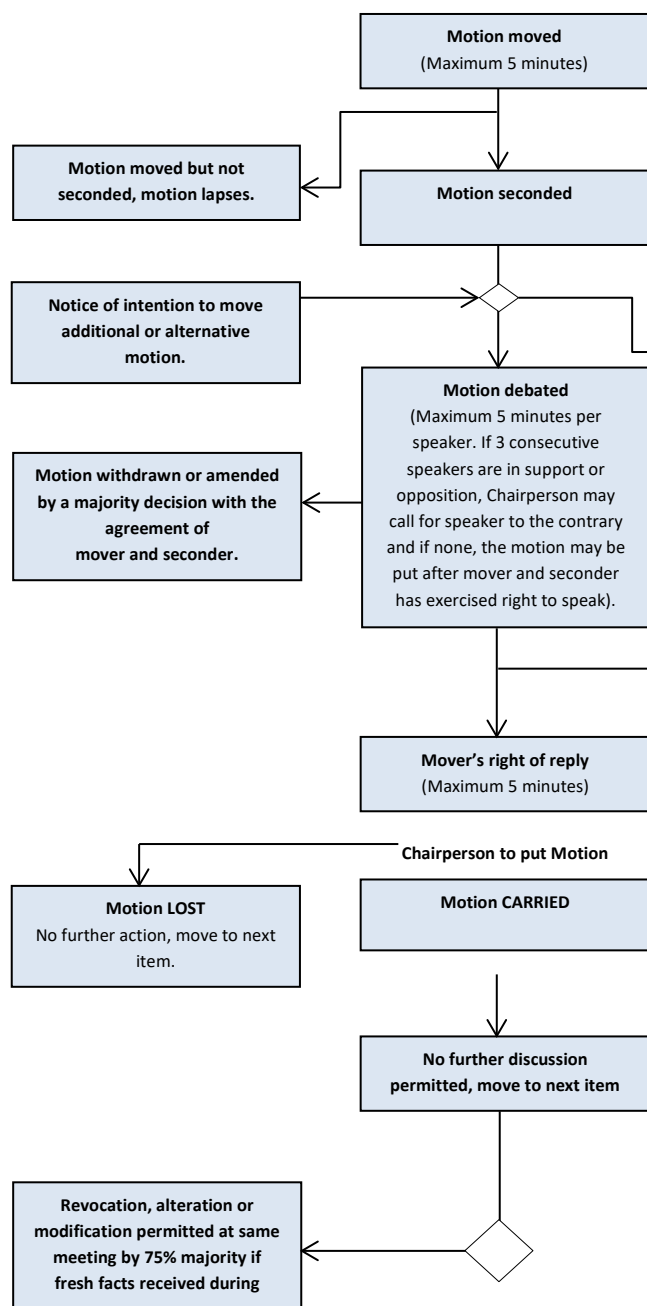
**Motion moved**
(Maximum 5 minutes)

**Motion moved but not seconded, motion lapses.**

**Motion seconded**

**Notice of intention to move additional or alternative motion.**

**Motion debated**
(Maximum 5 minutes per speaker. If 3 consecutive speakers are in support or opposition, Chairperson may call for speaker to the contrary and if none, the motion may be put after mover and seconder has exercised right to speak).

**Motion withdrawn or amended by a majority decision with the agreement of mover and seconder.**

**Mover's right of reply**
(Maximum 5 minutes)

**Chairperson to put Motion**

**Motion LOST**
No further action, move to next item.

**Motion CARRIED**

**No further discussion permitted, move to next item**

**Revocation, alteration or modification permitted at same meeting by 75% majority if fresh facts received during**